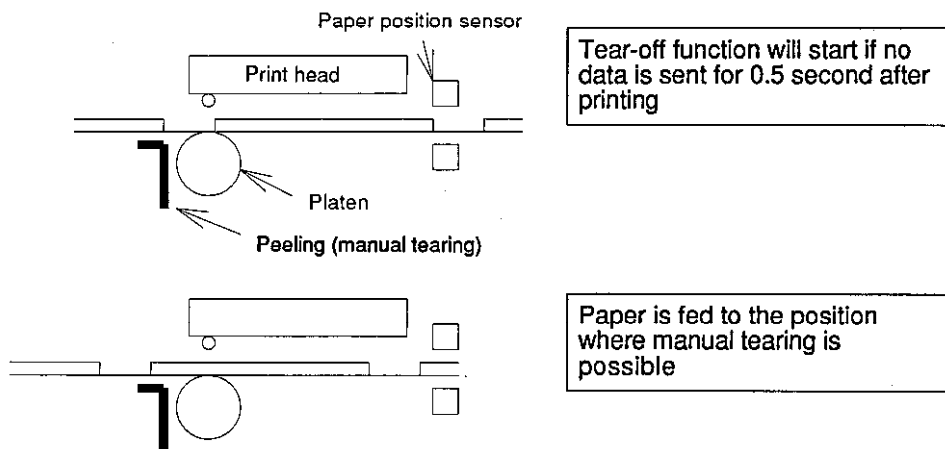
Paper position sensor

Print head

Platen

Peeling (manual tearing)

Tear-off function will start if no data is sent for 0.5 second after printing

Paper is fed to the position where manual tearing is possible